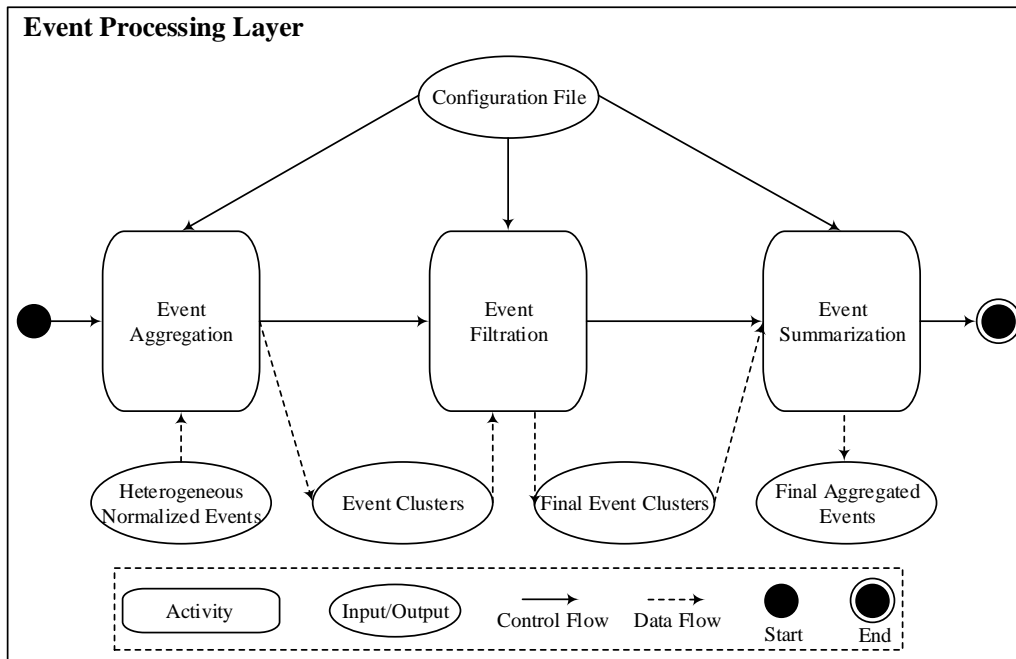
Event Processing Layer

Configuration File

Event Aggregation

Event Filtration

Event Summarization

Heterogeneous Normalized Events

Event Clusters

Final Event Clusters

Final Aggregated Events

Activity

Input/Output

Control Flow

Data Flow

Start

End